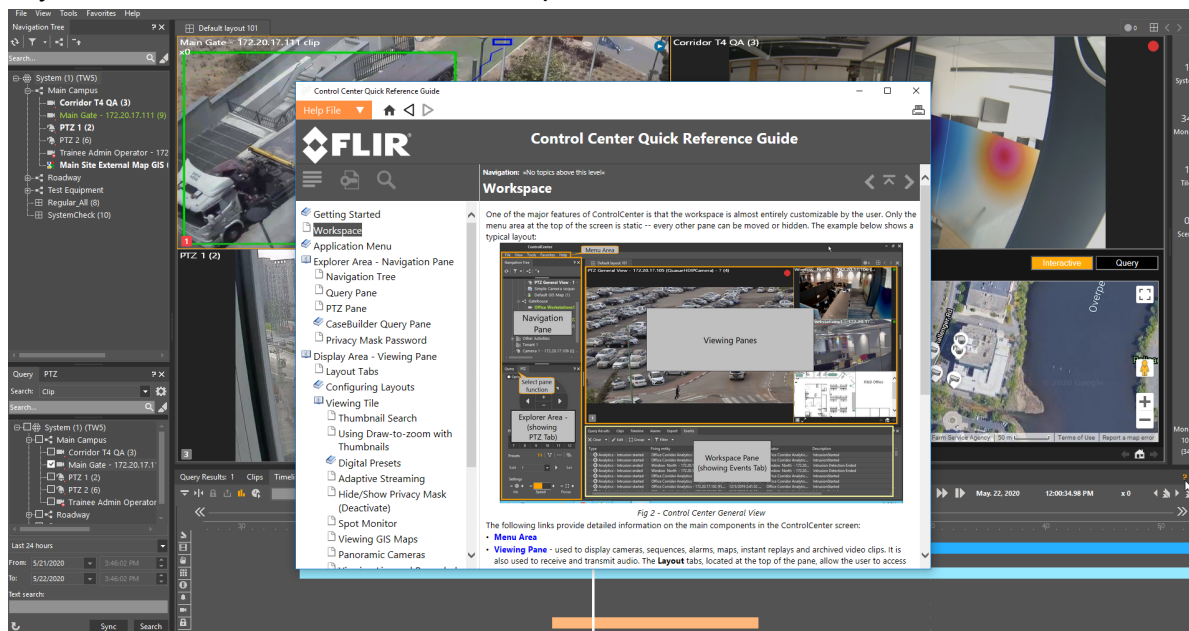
File View Tools Favorites Help

Navigation Tree

Search...

System (1) (TW5)
Main Campus
Corridor T4 QA (3)
Main Gate - 172.20.17.111 (9)
PTZ 1 (2)
PTZ 2 (6)
Trainee Admin Operator - 172
Main Site External Map GIS (
Roadway
Test Equipment
Regular_All (8)
SystemCheck (10)

Query PTZ
Search: Clip
Search...

System (1) (TW5)
Main Campus
Corridor T4 QA (3)
Main Gate - 172.20.17.1
PTZ 1 (2)
PTZ 2 (6)
Trainee Admin Operator
Roadway

Last 24 hours
From: 5/21/2020 3:46:02 PM
To: 5/22/2020 3:46:02 PM
Text search:
Sync Search

Default layout 101

Main Gate - 172.20.17.111 clip
Corridor T4 QA (3)
PTZ 1 (2)
1
3

Query Results: 1 Clips Timeli

Interactive Query

May. 22, 2020 12:00:34.98 PM x0

Farm Service Agency 50 m Terms of Use Report a map error

Control Center Quick Reference Guide

Help File

FLIR

Control Center Quick Reference Guide

Navigation: «No topics above this level»

Workspace

Getting Started
Workspace
Application Menu
Explorer Area - Navigation Pane
Navigation Tree
Query Pane
PTZ Pane
CaseBuilder Query Pane
Privacy Mask Password
Display Area - Viewing Pane
Layout Tabs
Configuring Layouts
Viewing Tile
Thumbnail Search
Using Draw-to-zoom with Thumbnails
Digital Presets
Adaptive Streaming
Hide/Show Privacy Mask (Deactivate)
Spot Monitor
Viewing GIS Maps
Panoramic Cameras

One of the major features of ControlCenter is that the workspace is almost entirely customizable by the user. Only the menu area at the top of the screen is static -- every other pane can be moved or hidden. The example below shows a typical layout:

Menu Area
Navigation Pane
Viewing Panes
Select pane function
Explorer Area - (showing PTZ Tab)
Workspace Pane (showing Events Tab)

Fig 2 - Control Center General View

The following links provide detailed information on the main components in the ControlCenter screen:
• Menu Area
• Viewing Pane - used to display cameras, sequences, alarms, maps, instant replays and archived video clips. It is also used to receive and transmit audio. The Layout tabs, located at the top of the pane, allow the user to access